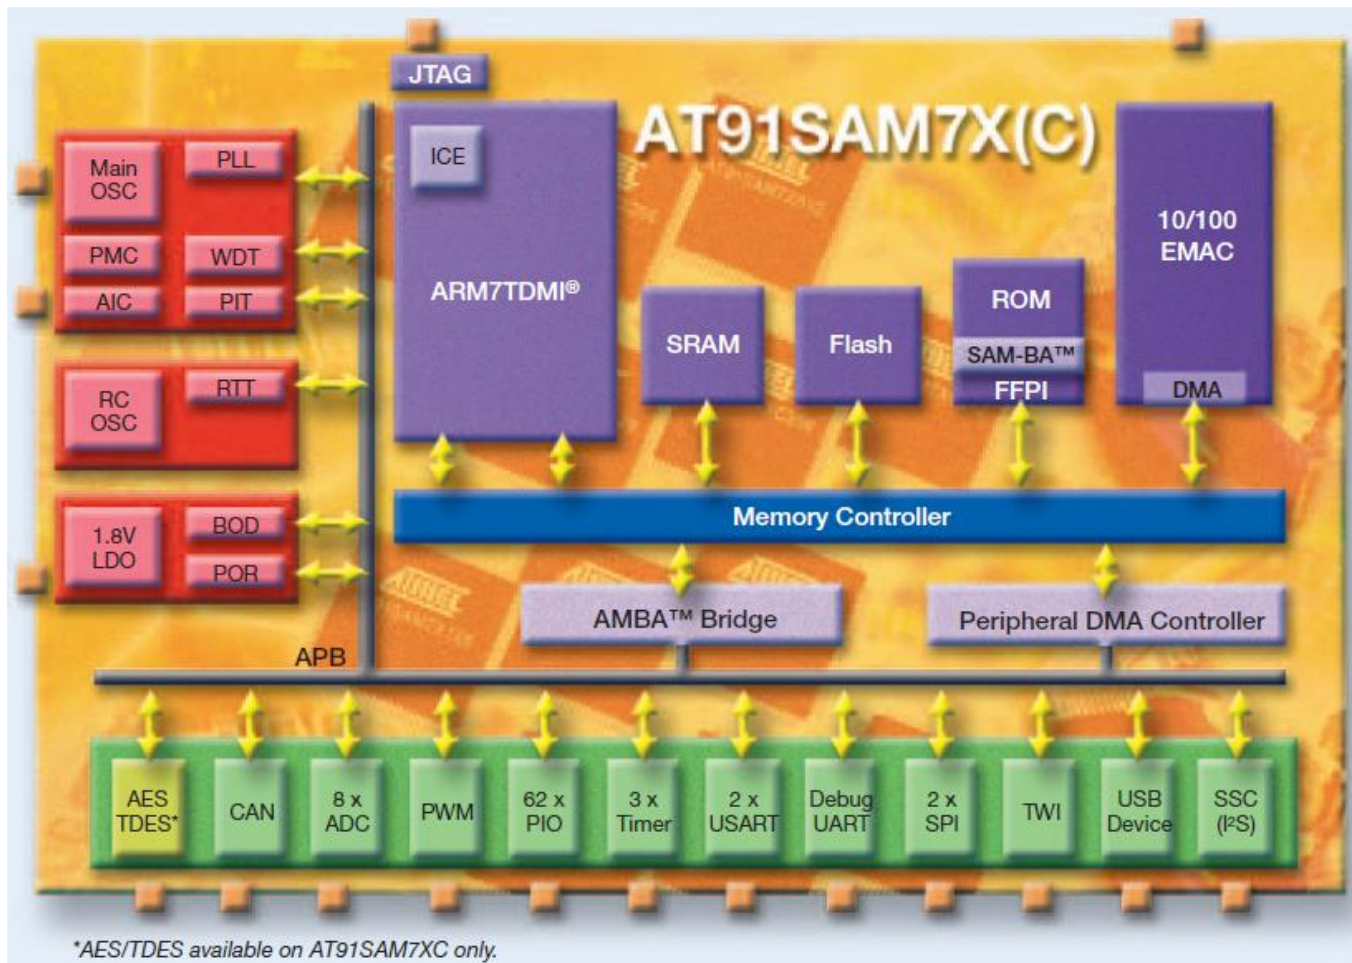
JTAG

AT91SAM7X(C)

Main OSC

PLL

PMC

WDT

AIC

PIT

RC OSC

RTT

1.8V LDO

BOD

POR

ICE

ARM7TDMI®

SRAM

Flash

ROM

SAM-BA™

FFPI

10/100 EMAC

DMA

Memory Controller

AMBA™ Bridge

Peripheral DMA Controller

APB

AES TDES*

CAN

8 x ADC

PWM

62 x PIO

3 x Timer

2 x USART

Debug UART

2 x SPI

TWI

USB Device

SSC ($I^2S$)

*AES/TDES available on AT91SAM7XC only.